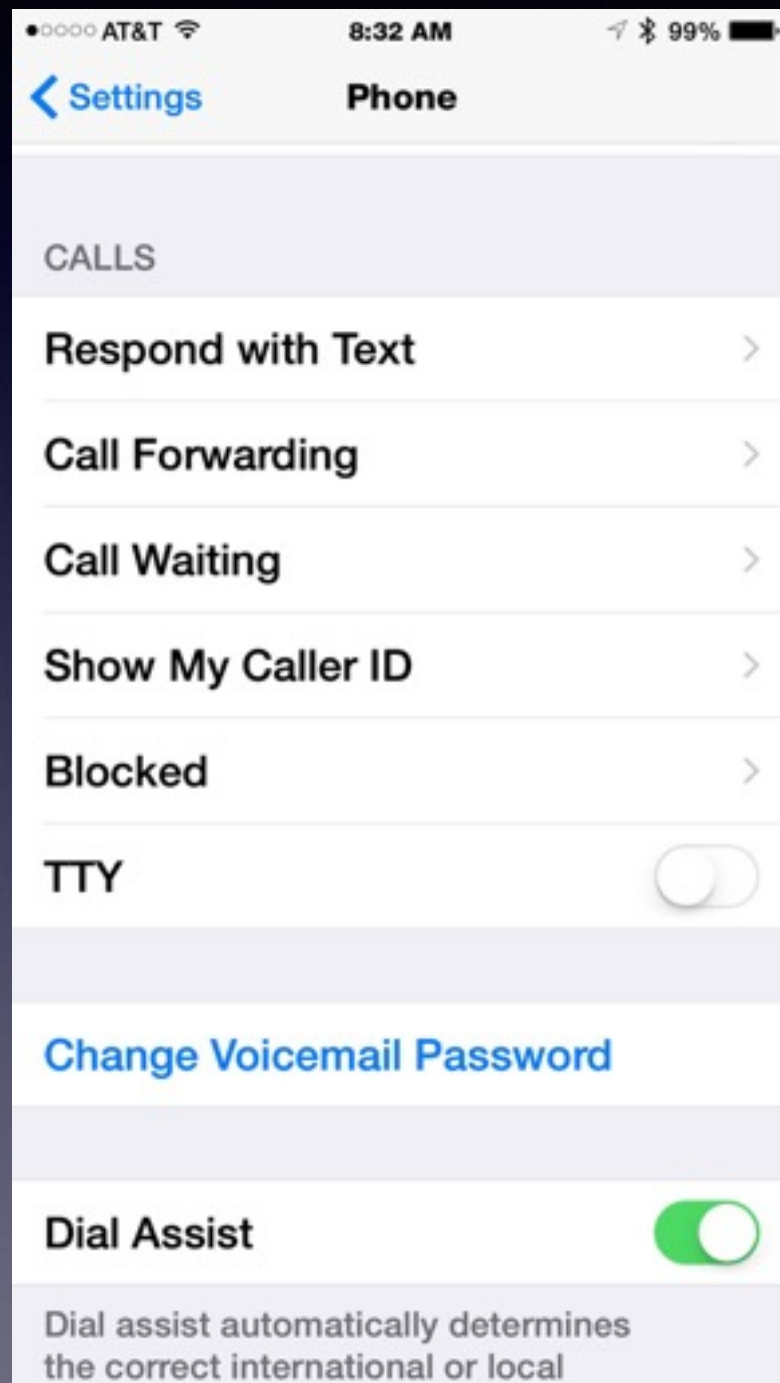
●○○○○ AT&T 8:32 AM 99%

Settings Phone

CALLS

Respond with Text

Call Forwarding

Call Waiting

Show My Caller ID

Blocked

TTY

Change Voicemail Password

Dial Assist

Dial assist automatically determines the correct international or local